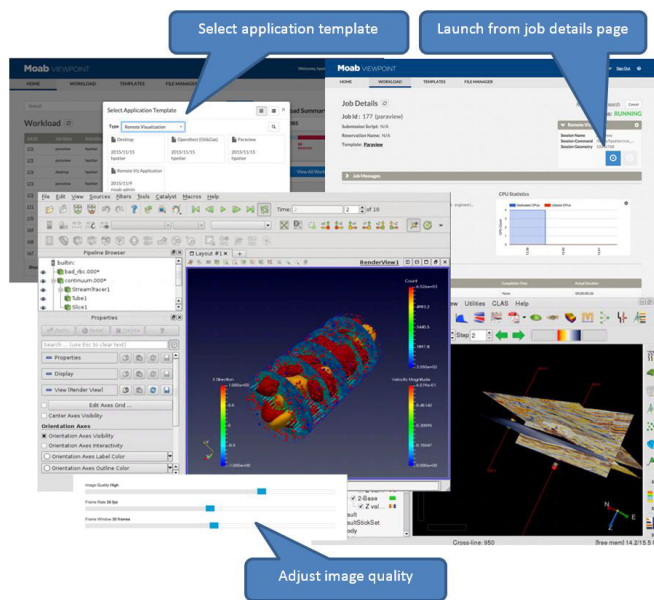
Select application template

Launch from job details page

Moab VIEWPOINT

HOME WORKLOAD TEMPLATES FILE MANAGER

Workload

Select Application Template

Type Remote Visualization

Desktop

OpenVent (Oil&Gas)

Paraview

2015/11/15 hpotter

2015/11/15 hpotter

2015/11/15 hpotter

Remote Viz Application

2015/11/9 moab-admin

Moab VIEWPOINT

HOME WORKLOAD TEMPLATES FILE MANAGER

Job Details

Job Id : 177 (paraview)

Submission Script: N/A

Reservation Name: N/A

Template: Paraview

RUNNING

Remote Visualization

Session Name

Session Command

Session Geometry

Job Messages

CPU Statistics

File Edit View Sources Filters Tools Catalyst Macros Help

Time: 2 of 10

Pipeline Browser

builtin:

bad_rbc.000*

continuum.000*

StreamTracer1

Tube1

Slice1

Properties

Apply Reset Delete ?

Search ... (use Esc to clear text)

Properties

Display

View (Render View)

Edit Axes Grid ...

Center Axes Visibility

Orientation Axes

Orientation Axes Visibility

Orientation Axes Interactivity

Orientation Axes Label Color

Orientation Axes Outline Color

Layout #1

RenderView1

Count

Velocity Magnitude

View Utilities CLAS Help

Step 2

Image Quality High

Frame Rate 30 fps

Frame Window 30 frames

Z-Base

Z val...

ult

ultStickSet

ody

Cross-line: 950

[free mem] 14.2/15.5

Adjust image quality